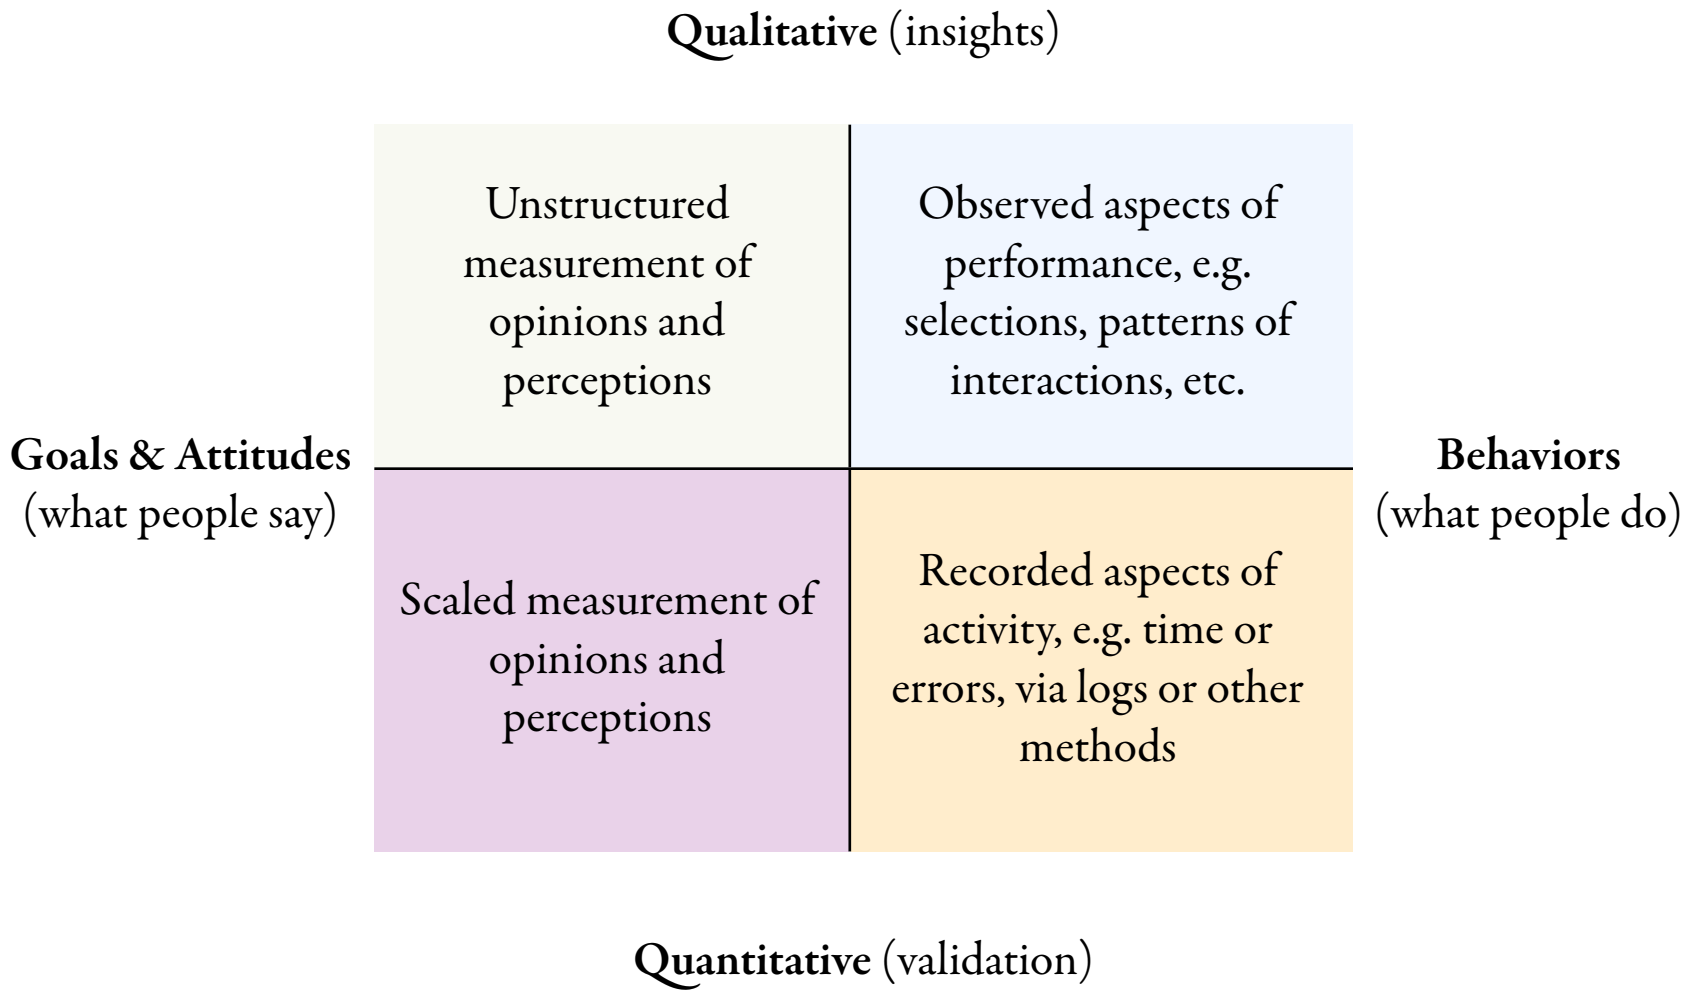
**Qualitative** (insights)

Unstructured measurement of opinions and perceptions

Observed aspects of performance, e.g. selections, patterns of interactions, etc.

**Goals & Attitudes**
(what people say)

**Behaviors**
(what people do)

Scaled measurement of opinions and perceptions

Recorded aspects of activity, e.g. time or errors, via logs or other methods

**Quantitative** (validation)